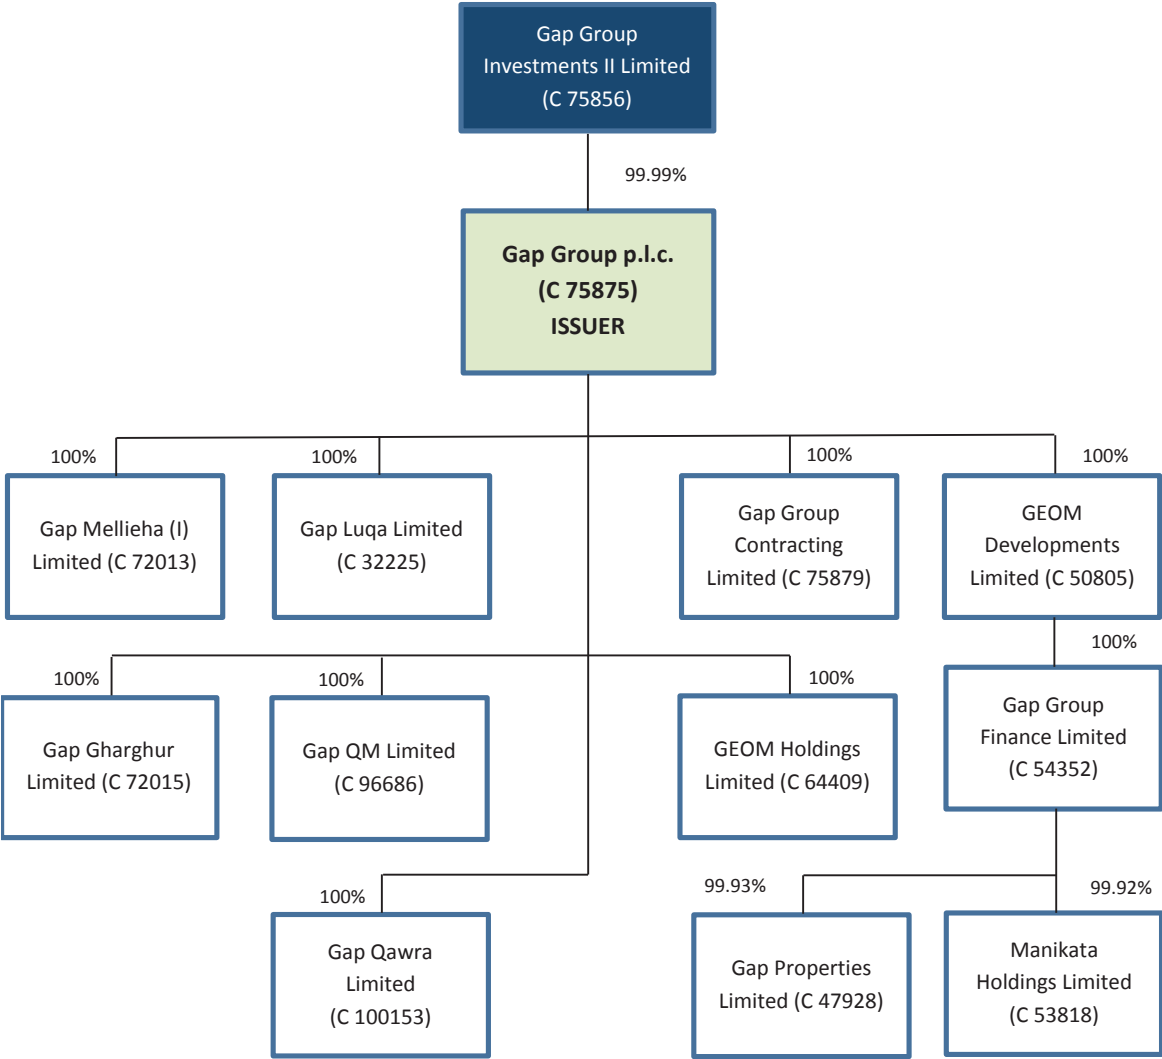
Gap Group Investments II Limited (C 75856)

99.99%

Gap Group p.l.c. (C 75875) ISSUER

100%

Gap Mellieha (I) Limited (C 72013)

100%

Gap Luqa Limited (C 32225)

100%

Gap Group Contracting Limited (C 75879)

100%

GEOM Developments Limited (C 50805)

100%

100%

Gap Gharghur Limited (C 72015)

100%

Gap QM Limited (C 96686)

100%

GEOM Holdings Limited (C 64409)

Gap Group Finance Limited (C 54352)

100%

Gap Qawra Limited (C 100153)

99.93%

Gap Properties Limited (C 47928)

99.92%

Manikata Holdings Limited (C 53818)